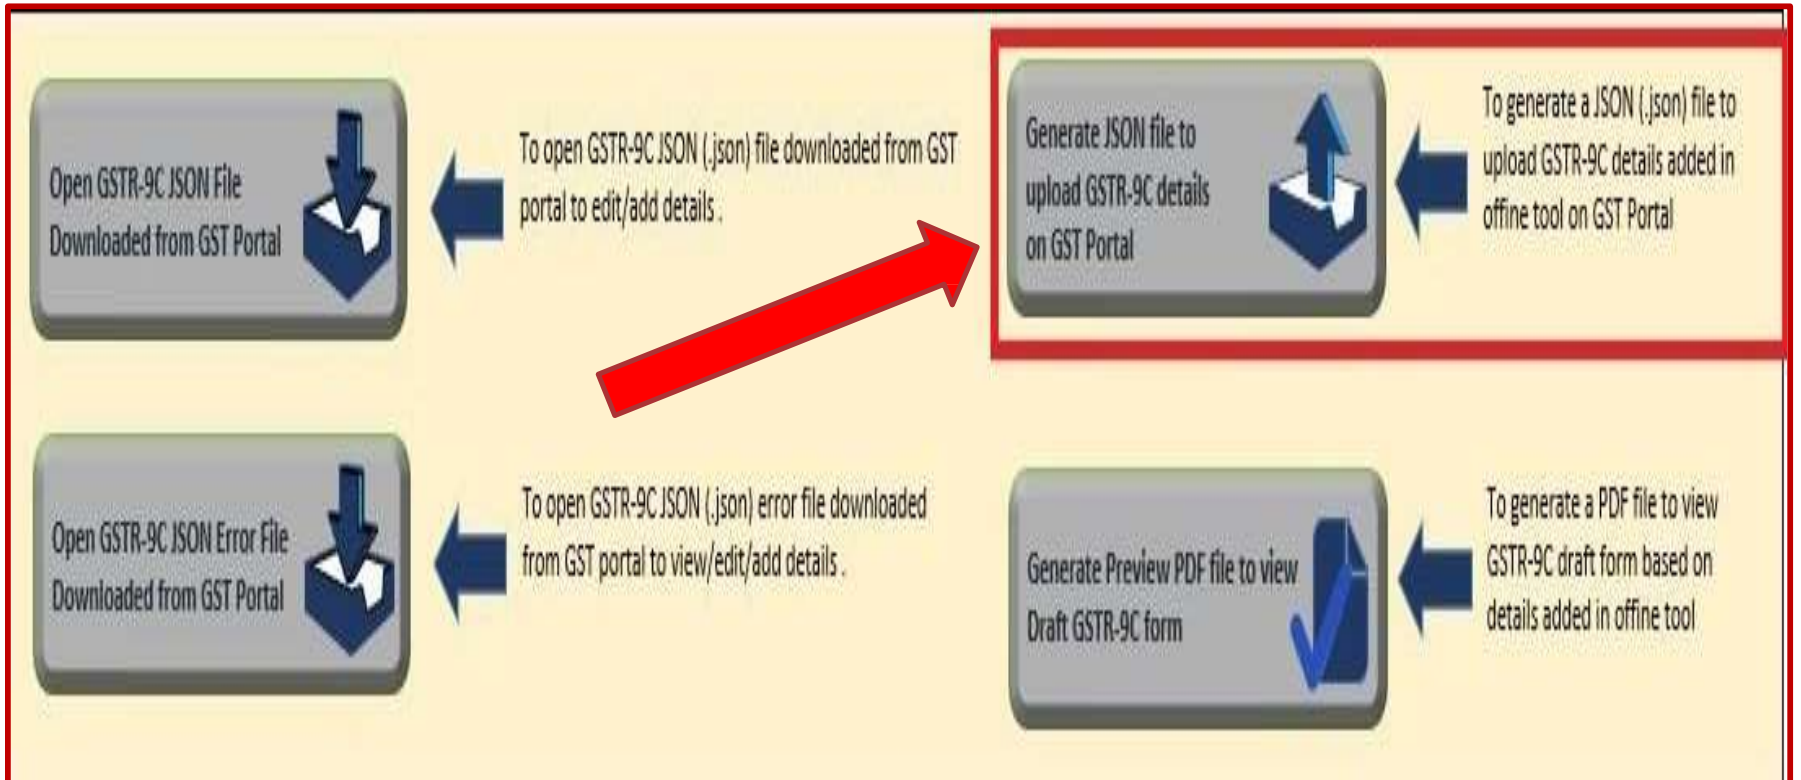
Open GSTR-9C JSON File Downloaded from GST Portal

To open GSTR-9C JSON (.json) file downloaded from GST portal to edit/add details .

Generate JSON file to upload GSTR-9C details on GST Portal

To generate a JSON (.json) file to upload GSTR-9C details added in offine tool on GST Portal

Open GSTR-9C JSON Error File Downloaded from GST Portal

To open GSTR-9C JSON (.json) error file downloaded from GST portal to view/edit/add details .

Generate Preview PDF file to view Draft GSTR-9C form

To generate a PDF file to view GSTR-9C draft form based on details added in offine tool